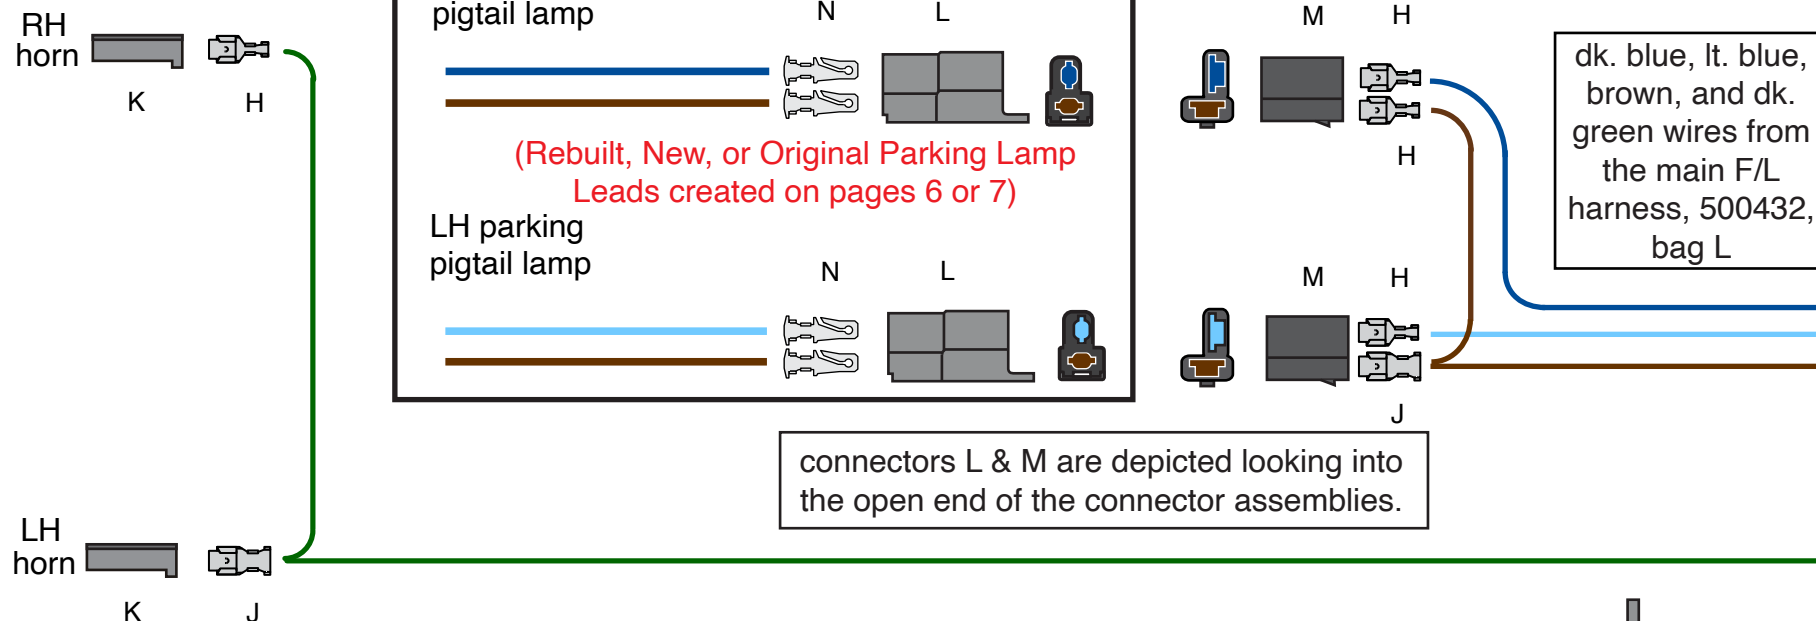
RH horn

K H

pigtail lamp

N L

M H

H

dk. blue, lt. blue, brown, and dk. green wires from the main F/L harness, 500432, bag L

(Rebuilt, New, or Original Parking Lamp Leads created on pages 6 or 7)

LH parking pigtail lamp

N L

M H

J

connectors L & M are depicted looking into the open end of the connector assemblies.

LH horn

K J